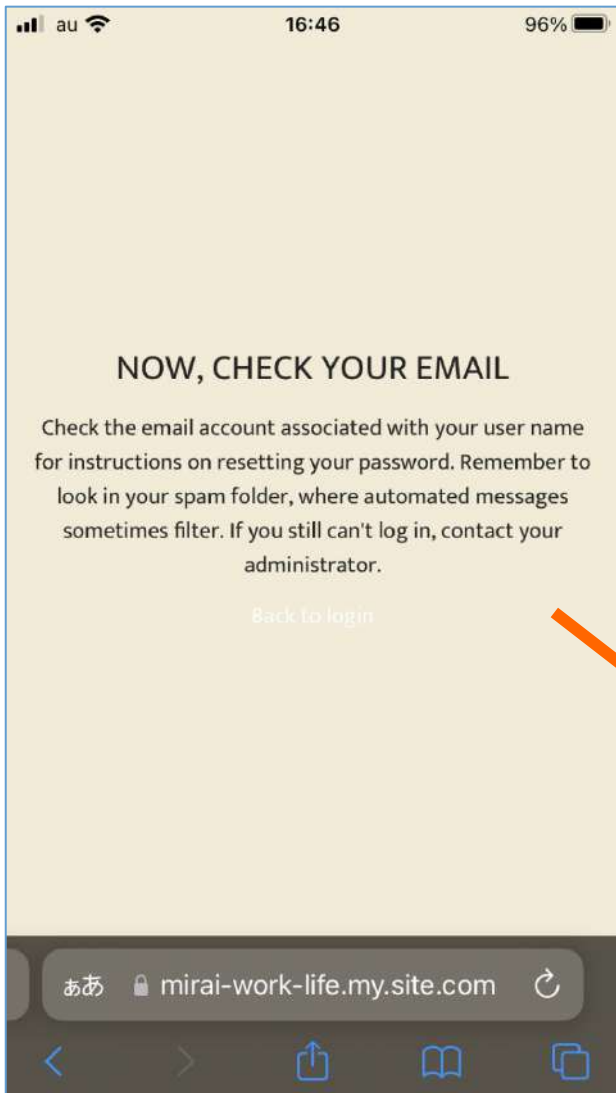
au 16:46 96%

NOW, CHECK YOUR EMAIL

Check the email account associated with your user name for instructions on resetting your password. Remember to look in your spam folder, where automated messages sometimes filter. If you still can't log in, contact your administrator.

Back to login

ああ mirai-work-life.my.site.com